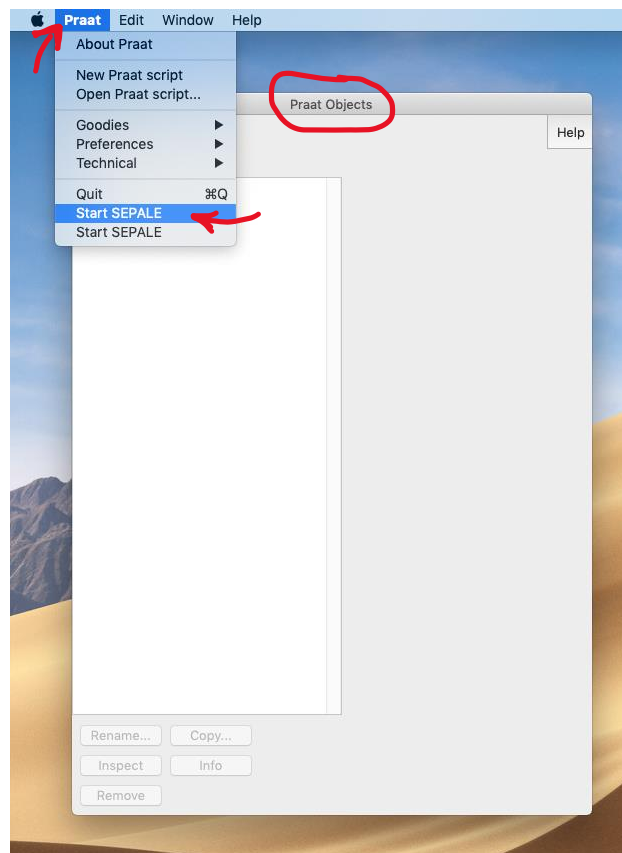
Praat Edit Window Help

About Praat

New Praat script
Open Praat script...

Goodies
Preferences
Technical

Quit ⌘Q
Start SEPALE
Start SEPALE

Praat Objects

Help

Rename... Copy...
Inspect Info
Remove